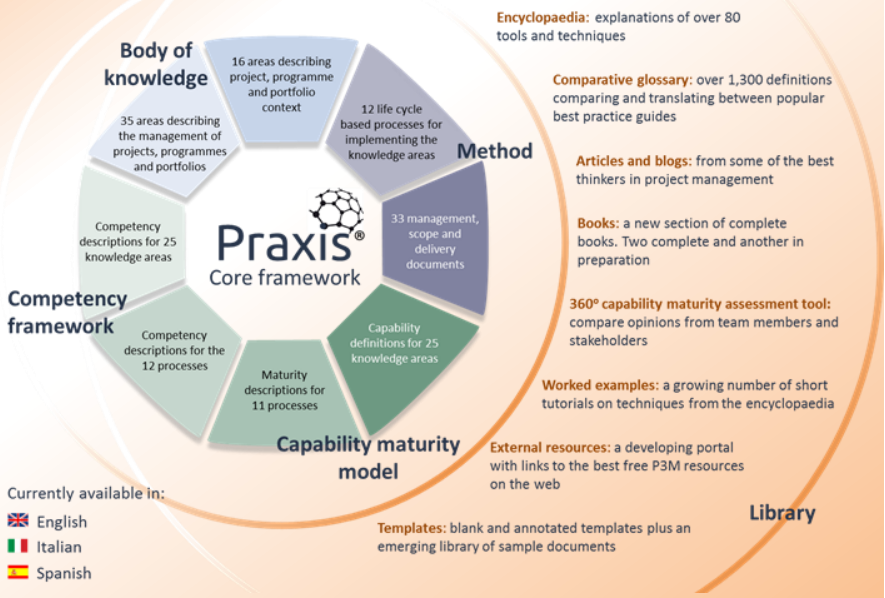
Body of knowledge

16 areas describing project, programme and portfolio context

35 areas describing the management of projects, programmes and portfolios

12 life cycle based processes for implementing the knowledge areas

Method

33 management, scope and delivery documents

Competency descriptions for 25 knowledge areas

Praxis®
Core framework

Competency framework

Competency descriptions for the 12 processes

Maturity descriptions for 11 processes

Capability definitions for 25 knowledge areas

Capability maturity model

Encyclopaedia: explanations of over 80 tools and techniques

Comparative glossary: over 1,300 definitions comparing and translating between popular best practice guides

Articles and blogs: from some of the best thinkers in project management

Books: a new section of complete books. Two complete and another in preparation

360° capability maturity assessment tool: compare opinions from team members and stakeholders

Worked examples: a growing number of short tutorials on techniques from the encyclopaedia

External resources: a developing portal with links to the best free P3M resources on the web

Library

Templates: blank and annotated templates plus an emerging library of sample documents

Currently available in:
English
Italian
Spanish